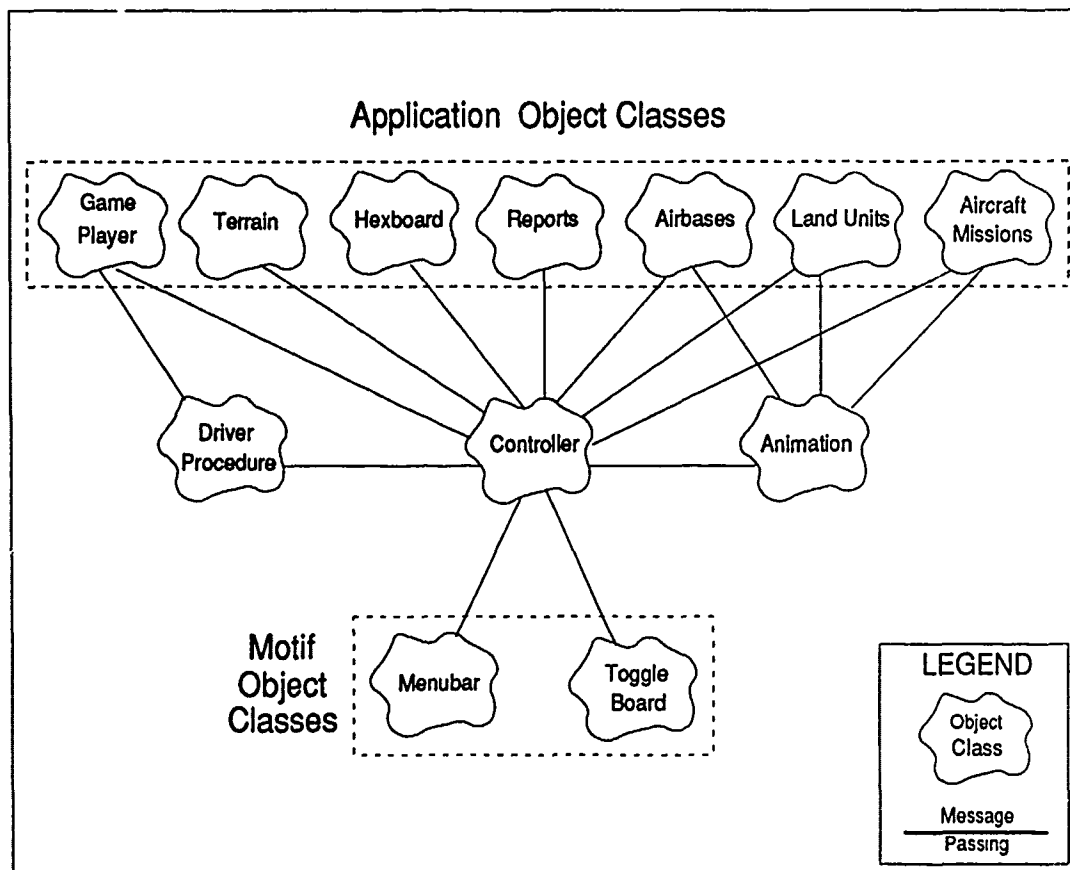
Application Object Classes

Game Player

Terrain

Hexboard

Reports

Airbases

Land Units

Aircraft Missions

Driver Procedure

Controller

Animation

Motif Object Classes

Menubar

Toggle Board

LEGEND

Object Class

Message

Passing